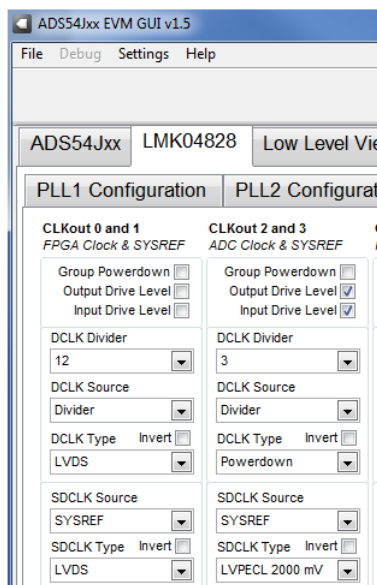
ADS54Jxx EVM GUI v1.5

File Debug Settings Help

ADS54Jxx LMK04828 Low Level Vie

PLL1 Configuration PLL2 Configurat

CLKout 0 and 1
FPGA Clock & SYSREF

Group Powerdown
Output Drive Level
Input Drive Level

DCLK Divider
12

DCLK Source
Divider

DCLK Type Invert
LVDS

SDCLK Source
SYSREF

SDCLK Type Invert
LVDS

CLKout 2 and 3
ADC Clock & SYSREF

Group Powerdown
Output Drive Level
Input Drive Level

DCLK Divider
3

DCLK Source
Divider

DCLK Type Invert
Powerdown

SDCLK Source
SYSREF

SDCLK Type Invert
LVPECL 2000 mV